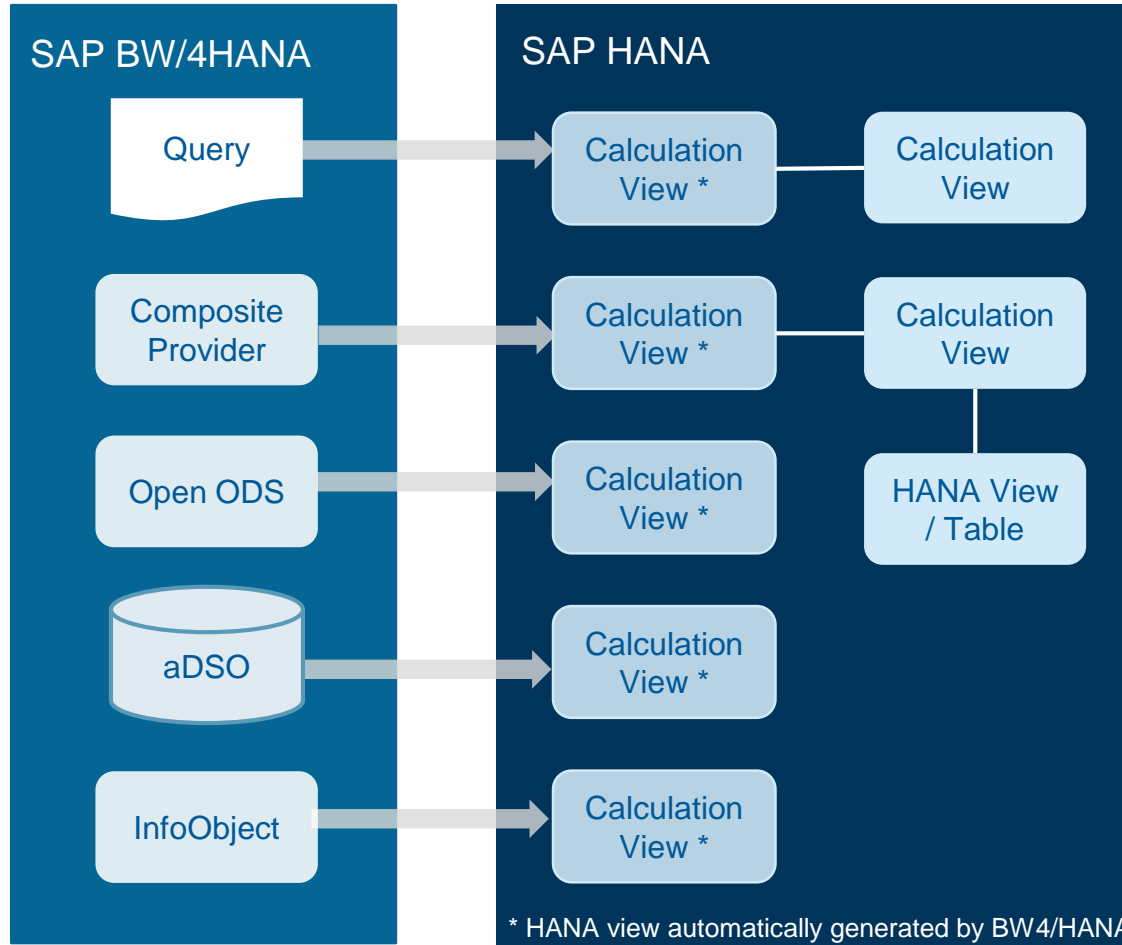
SAP BW/4HANA

Query

Composite Provider

Open ODS

aDSO

InfoObject

SAP HANA

Calculation View *

Calculation View

Calculation View *

Calculation View

Calculation View *

HANA View / Table

Calculation View *

Calculation View *

* HANA view automatically generated by BW4/HANA